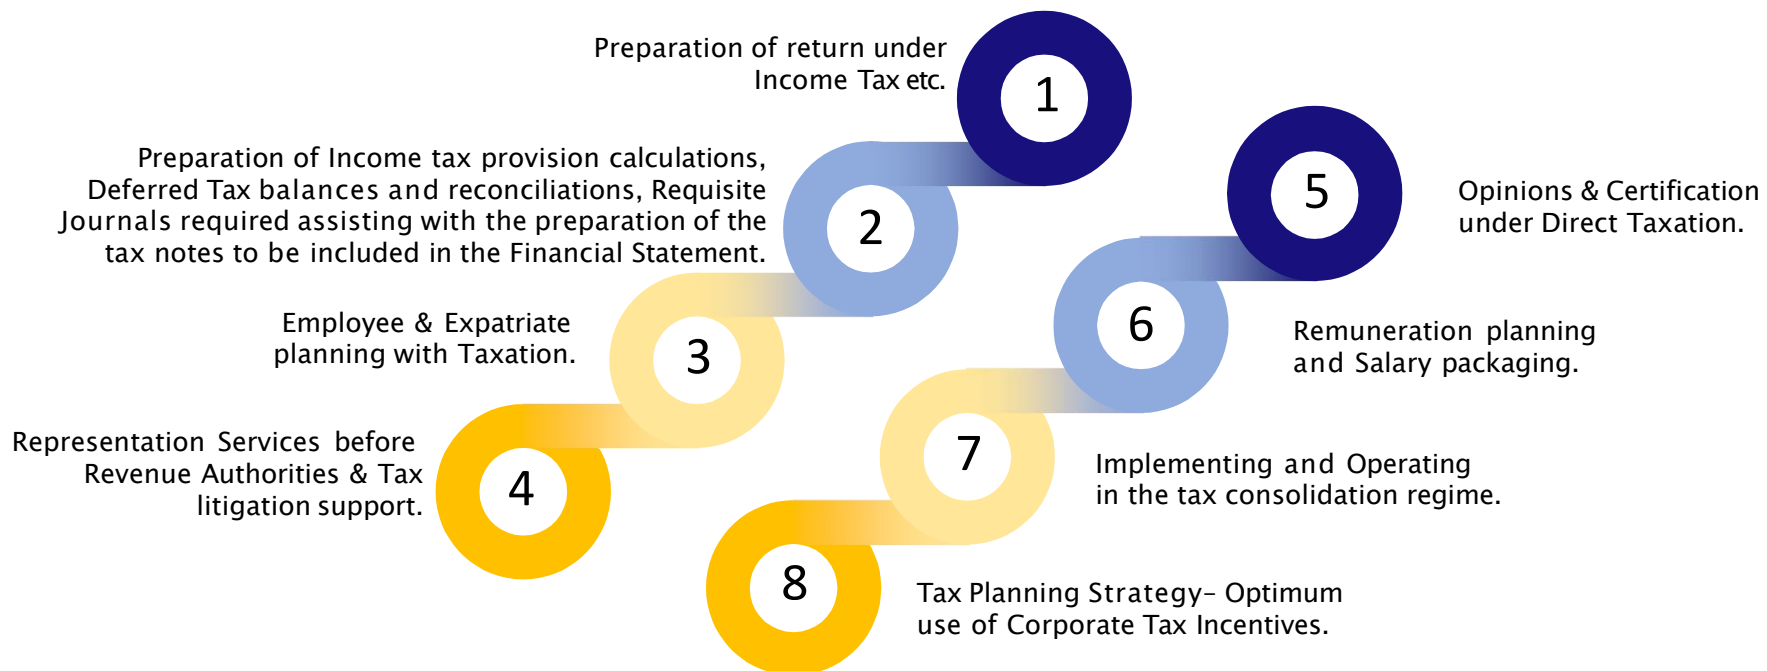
Preparation of return under Income Tax etc.

1

Preparation of Income tax provision calculations, Deferred Tax balances and reconciliations, Requisite Journals required assisting with the preparation of the tax notes to be included in the Financial Statement.

2

Employee & Expatriate planning with Taxation.

3

Representation Services before Revenue Authorities & Tax litigation support.

4

5

Opinions & Certification under Direct Taxation.

6

Remuneration planning and Salary packaging.

7

Implementing and Operating in the tax consolidation regime.

8

Tax Planning Strategy- Optimum use of Corporate Tax Incentives.